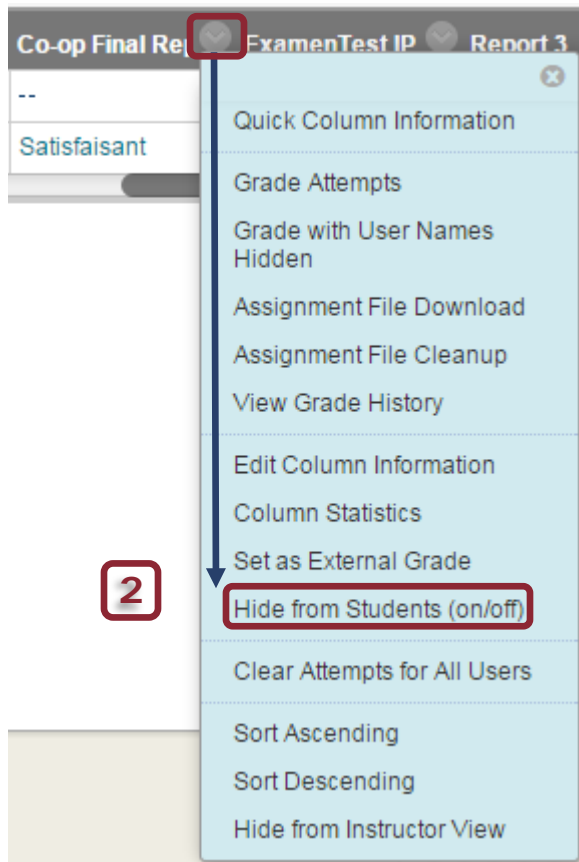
Co-op Final Re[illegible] ExamenTest IP Report 3

--

Satisfaisant

Quick Column Information

Grade Attempts

Grade with User Names Hidden

Assignment File Download

Assignment File Cleanup

View Grade History

Edit Column Information

Column Statistics

Set as External Grade

2

Hide from Students (on/off)

Clear Attempts for All Users

Sort Ascending

Sort Descending

Hide from Instructor View